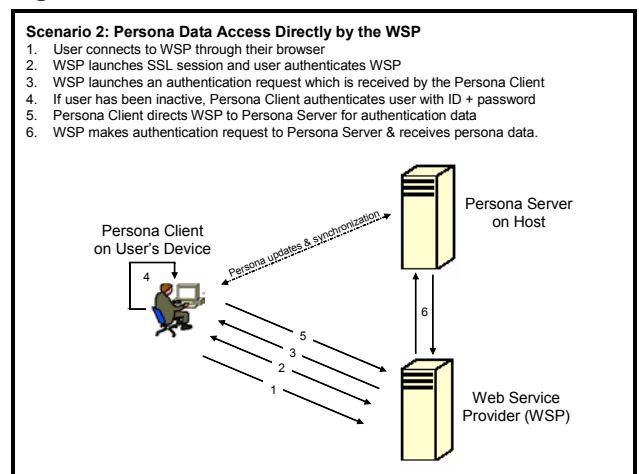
**Scenario 2: Persona Data Access Directly by the WSP**

1. User connects to WSP through their browser
2. WSP launches SSL session and user authenticates WSP
3. WSP launches an authentication request which is received by the Persona Client
4. If user has been inactive, Persona Client authenticates user with ID + password
5. Persona Client directs WSP to Persona Server for authentication data
6. WSP makes authentication request to Persona Server & receives persona data.

Persona Client on User's Device

4

Persona updates & synchronization

Persona Server on Host

6

5

3

2

1

Web Service Provider (WSP)